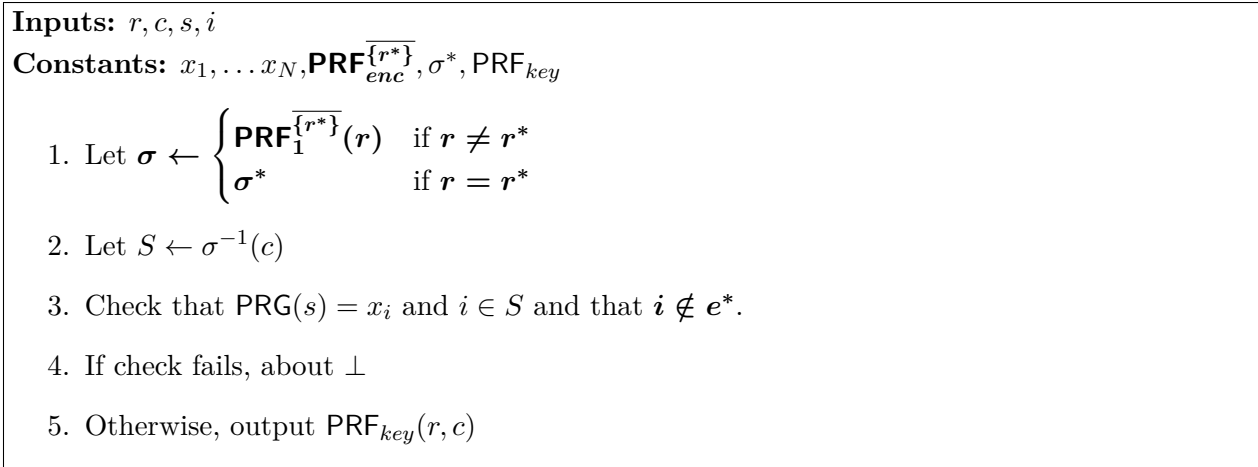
**Inputs:** $r, c, s, i$

**Constants:** $x_1, \dots x_N, \mathsf{PRF}_{enc}^{\overline{\{r^*\}}}, \sigma^*, \mathsf{PRF}_{key}$

1. Let $\boldsymbol{\sigma} \leftarrow \begin{cases} \mathsf{PRF}_{1}^{\overline{\{r^*\}}}(\boldsymbol{r}) & \text{if } \boldsymbol{r} \neq \boldsymbol{r}^* \\ \boldsymbol{\sigma}^* & \text{if } \boldsymbol{r} = \boldsymbol{r}^* \end{cases}$

2. Let $S \leftarrow \sigma^{-1}(c)$

3. Check that $\mathsf{PRG}(s) = x_i$ and $i \in S$ and that $\boldsymbol{i} \notin \boldsymbol{e}^*$.

4. If check fails, about $\perp$

5. Otherwise, output $\mathsf{PRF}_{key}(r, c)$